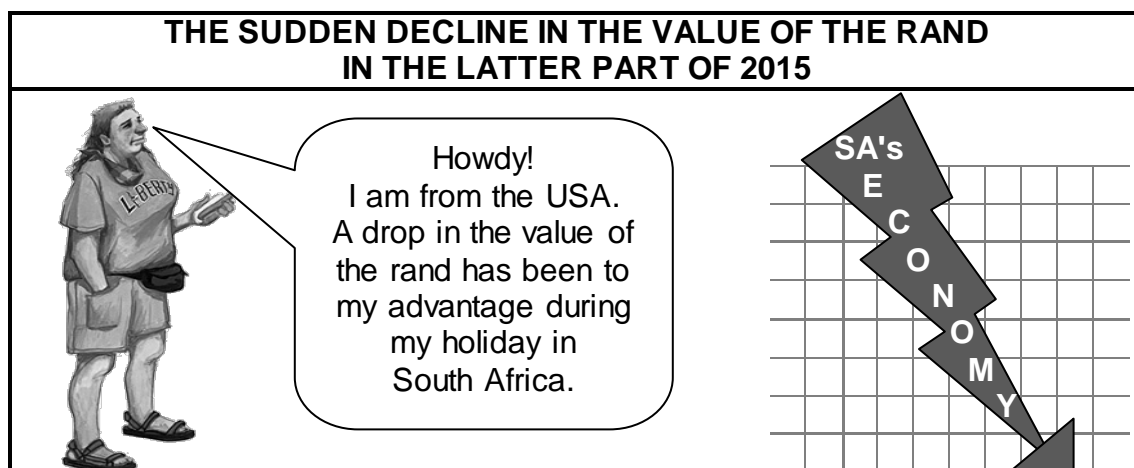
THE SUDDEN DECLINE IN THE VALUE OF THE RAND IN THE LATTER PART OF 2015

LIBERTY

Howdy!
I am from the USA.
A drop in the value of the rand has been to my advantage during my holiday in South Africa.

SA's
E
C
O
N
O
M
Y